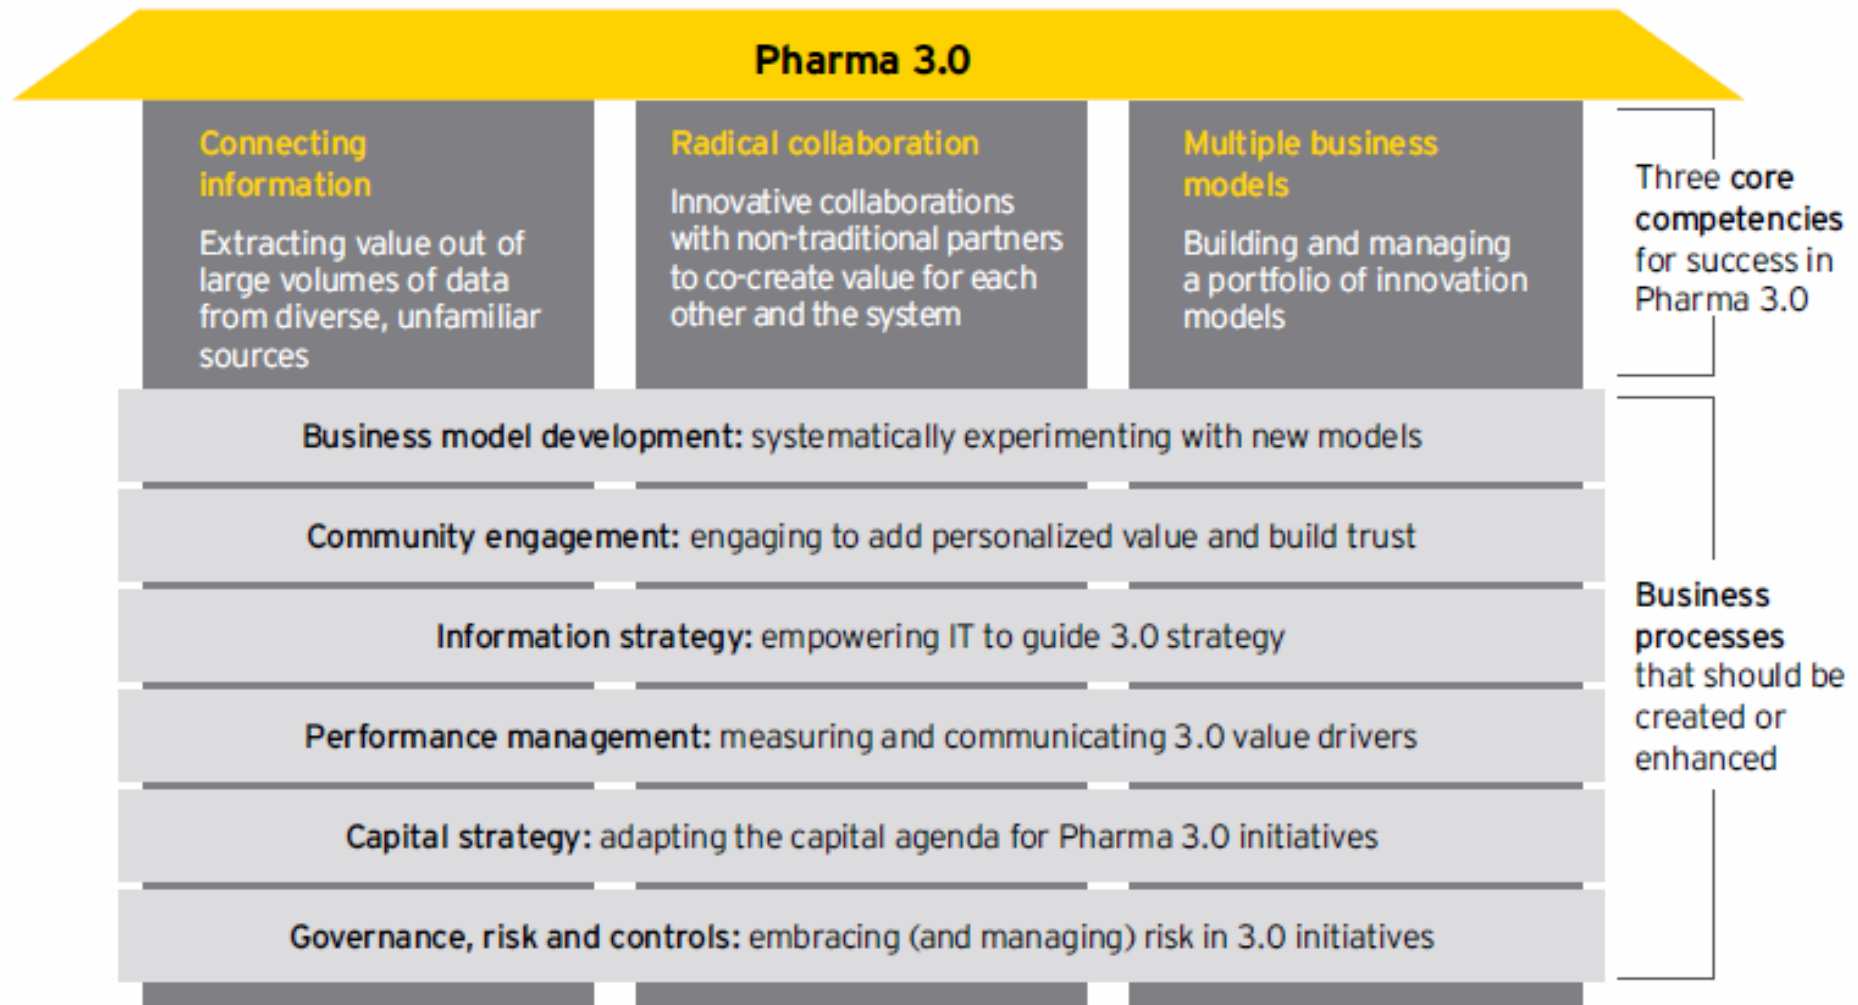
Pharma 3.0

Connecting information

Extracting value out of large volumes of data from diverse, unfamiliar sources

Radical collaboration

Innovative collaborations with non-traditional partners to co-create value for each other and the system

Multiple business models

Building and managing a portfolio of innovation models

Three core competencies for success in Pharma 3.0

Business model development: systematically experimenting with new models

Community engagement: engaging to add personalized value and build trust

Information strategy: empowering IT to guide 3.0 strategy

Performance management: measuring and communicating 3.0 value drivers

Capital strategy: adapting the capital agenda for Pharma 3.0 initiatives

Governance, risk and controls: embracing (and managing) risk in 3.0 initiatives

Business processes that should be created or enhanced